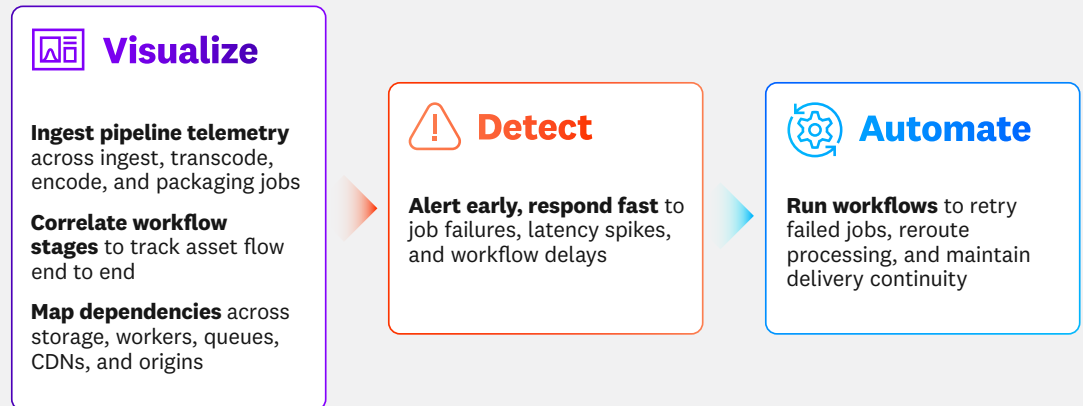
Visualize

**Ingest pipeline telemetry** across ingest, transcode, encode, and packaging jobs

**Correlate workflow stages** to track asset flow end to end

**Map dependencies** across storage, workers, queues, CDNs, and origins

Detect

**Alert early, respond fast** to job failures, latency spikes, and workflow delays

Automate

**Run workflows** to retry failed jobs, reroute processing, and maintain delivery continuity